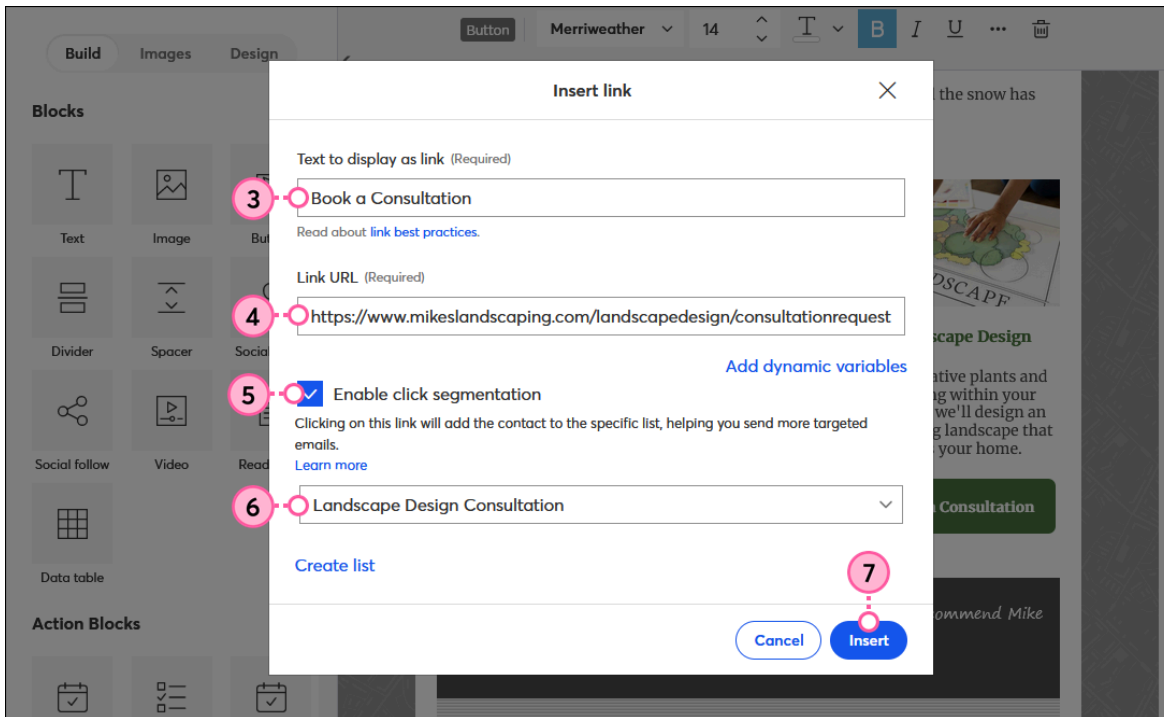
Build Images Design

Blocks

Text Image But

Divider Spacer Socia

Social follow Video Read

Data table

Action Blocks

Button Merriweather 14 B I U ···

Insert link

Text to display as link (Required)

3 Book a Consultation

Read about link best practices.

Link URL (Required)

4 https://www.mikeslandscaping.com/landscapedesign/consultationrequest

Add dynamic variables

5 Enable click segmentation

Clicking on this link will add the contact to the specific list, helping you send more targeted emails.

Learn more

6 Landscape Design Consultation

Create list

7

Cancel Insert

l the snow has

SCAPE

scape Design

ative plants and g within your we'll design an g landscape that your home.

a Consultation

ommend Mike